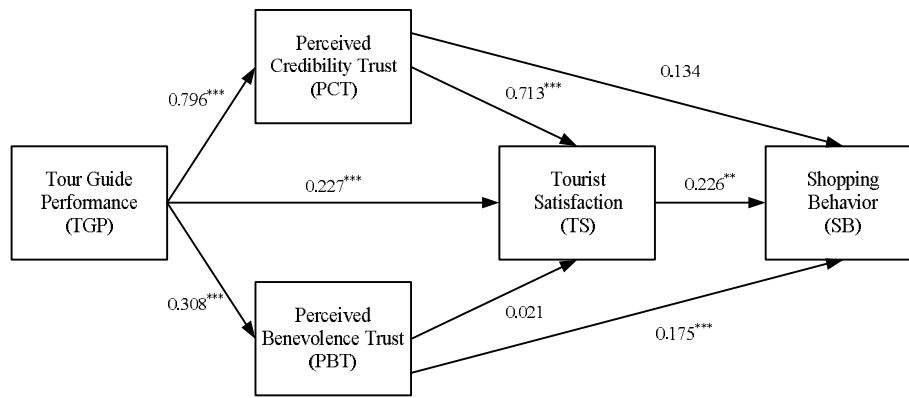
Perceived Credibility Trust (PCT)

0.796***

0.134

0.713***

Tour Guide Performance (TGP)

0.227***

Tourist Satisfaction (TS)

0.226**

Shopping Behavior (SB)

0.308***

Perceived Benevolence Trust (PBT)

0.021

0.175***